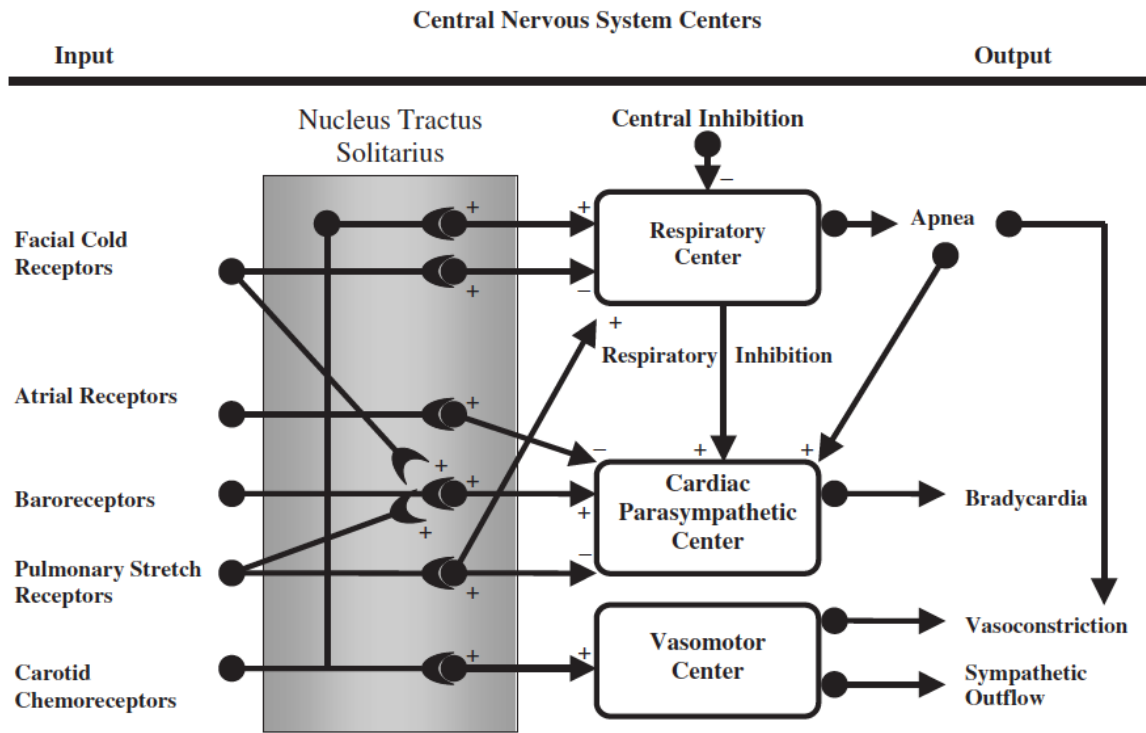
Central Nervous System Centers

Input

Output

Nucleus Tractus Solitarius

Central Inhibition

−

+

+

Respiratory Center

−

+

Apnea

Facial Cold Receptors

+

Respiratory Inhibition

Atrial Receptors

+

−

+

+

+

Cardiac Parasympathetic Center

Bradycardia

Baroreceptors

+

+

+

−

Pulmonary Stretch Receptors

+

Vasomotor Center

Vasoconstriction

Carotid Chemoreceptors

+

+

Sympathetic Outflow